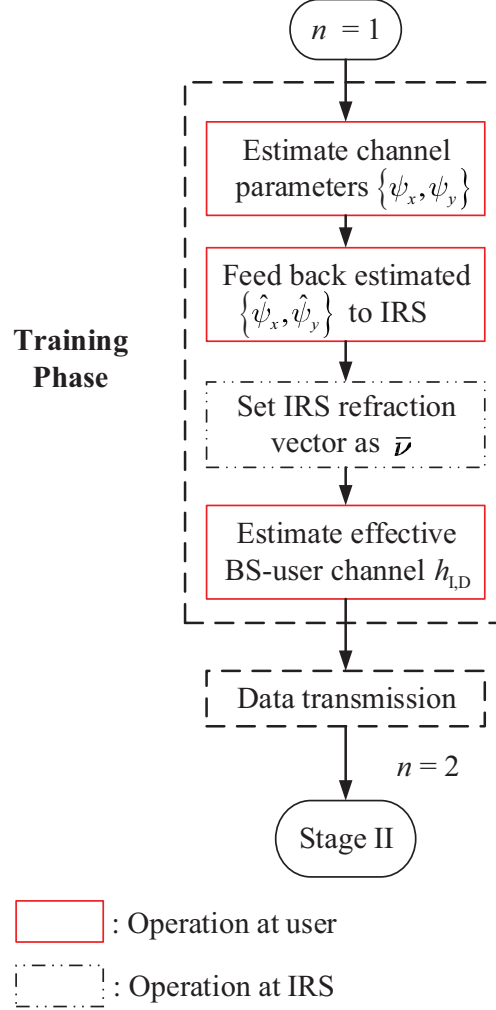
$n = 1$

Training Phase

Estimate channel parameters $\left\{\psi_x, \psi_y\right\}$

Feed back estimated $\left\{\hat{\psi}_x, \hat{\psi}_y\right\}$ to IRS

Set IRS refraction vector as $\bar{\boldsymbol{\nu}}$

Estimate effective BS-user channel $h_{\mathrm{I,D}}$

Data transmission

$n = 2$

Stage II

: Operation at user

: Operation at IRS